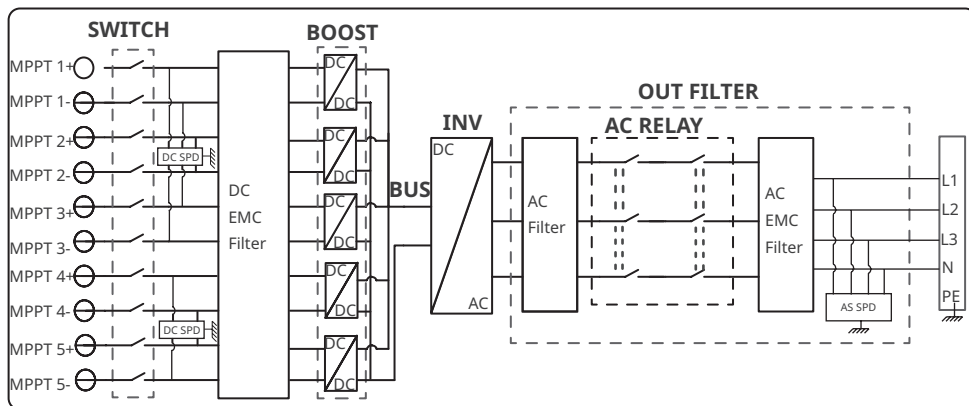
SWITCH

BOOST

MPPT 1+

MPPT 1-

MPPT 2+

MPPT 2-

MPPT 3+

MPPT 3-

MPPT 4+

MPPT 4-

MPPT 5+

MPPT 5-

DC SPD

DC SPD

DC
EMC
Filter

DC
DC

DC
DC

DC
DC

DC
DC

DC
DC

BUS

INV

DC

AC

OUT FILTER

AC RELAY

AC
Filter

AC
EMC
Filter

AS SPD

L1

L2

L3

N

PE